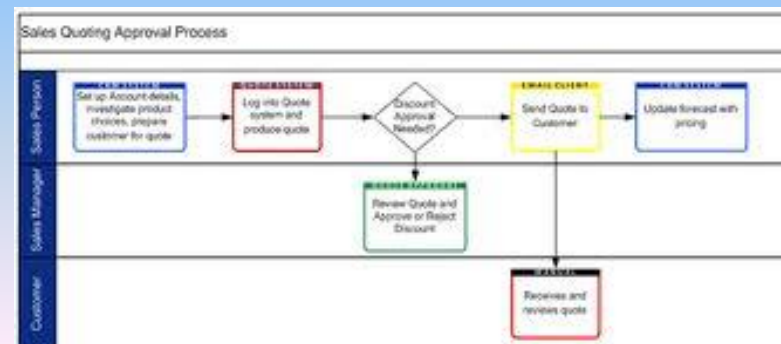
Sales Quoting Approval Process

Sales Person

CRM SYSTEM
Set up Account details, investigate product choices, prepare customer for quote

QUOTE SYSTEM
Log into Quote system and produce quote

Discount Approval Needed?

EMAIL CLIENT
Send Quote to Customer

CRM SYSTEM
Update forecast with pricing

Sales Manager

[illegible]
Review Quote and Approve or Reject Discount

Customer

MANUAL
Receives and reviews quote